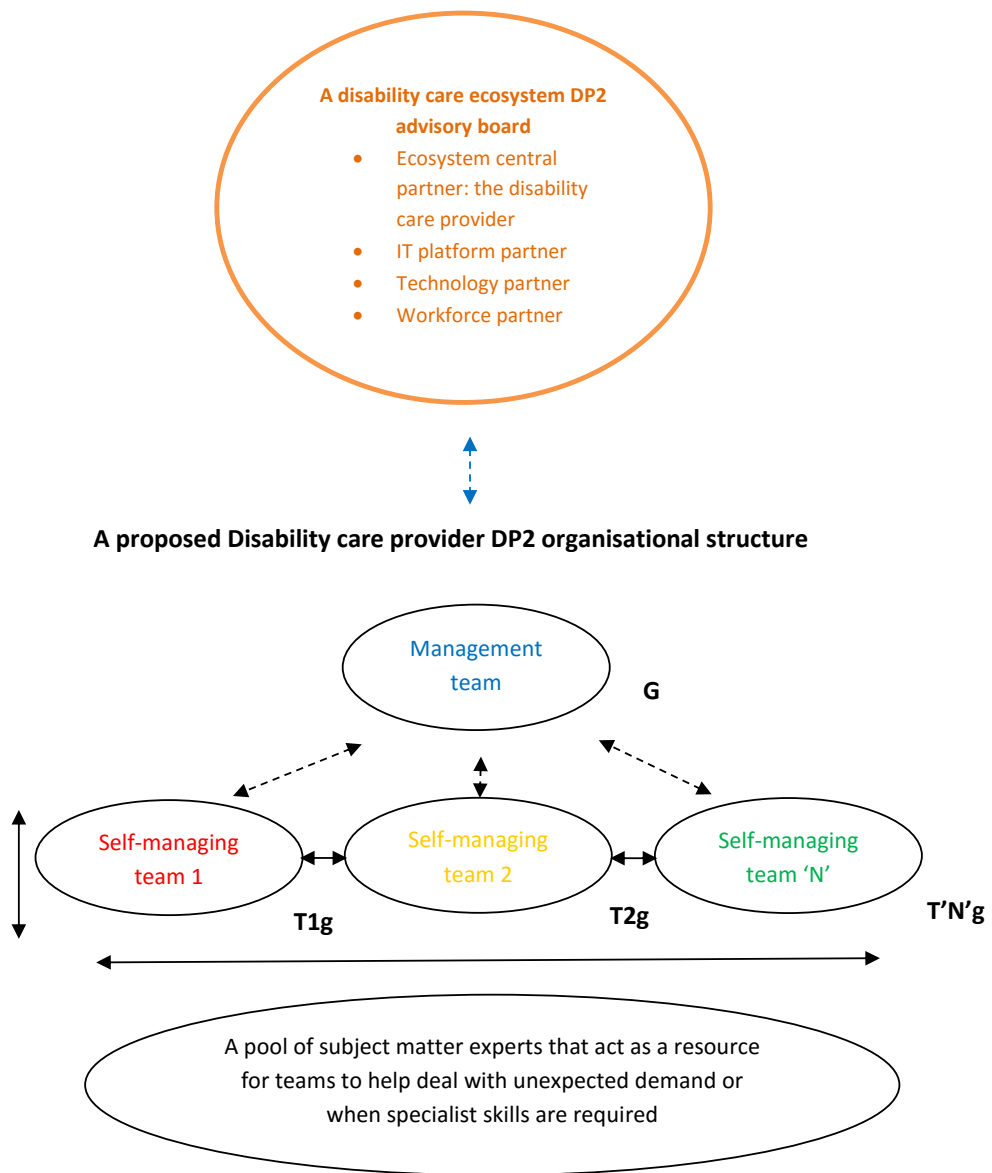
**A disability care ecosystem DP2 advisory board**

- Ecosystem central partner: the disability care provider
- IT platform partner
- Technology partner
- Workforce partner

**A proposed Disability care provider DP2 organisational structure**

Management team

**G**

Self-managing team 1

Self-managing team 2

Self-managing team 'N'

**T1g**

**T2g**

**T'N'g**

A pool of subject matter experts that act as a resource for teams to help deal with unexpected demand or when specialist skills are required